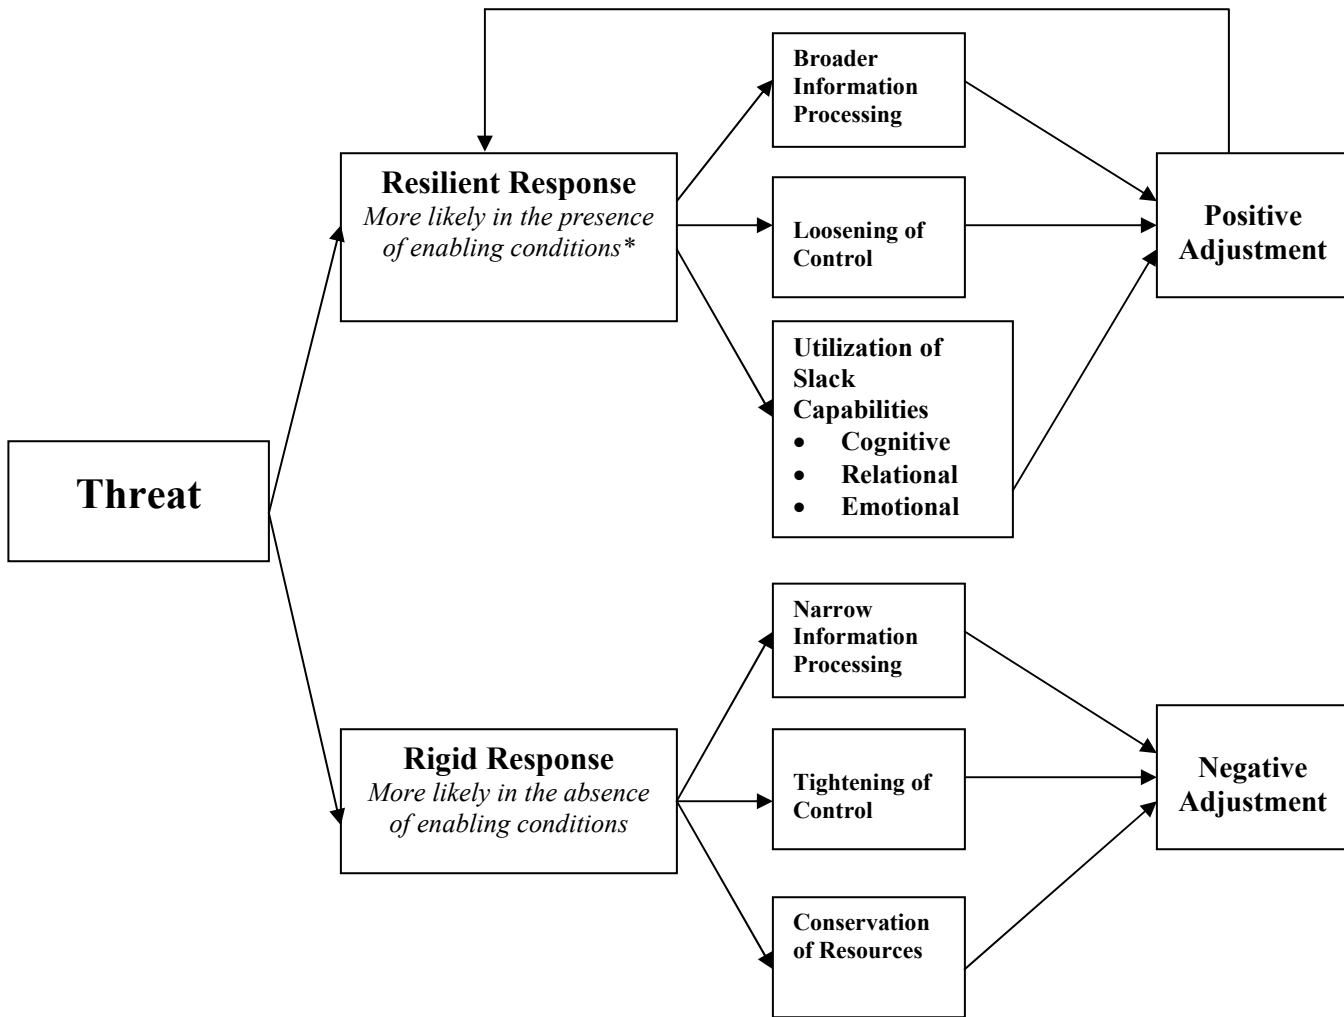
Threat

Resilient Response
More likely in the presence of enabling conditions*

Broader Information Processing

Loosening of Control

Utilization of Slack Capabilities
• Cognitive
• Relational
• Emotional

Positive Adjustment

Rigid Response
More likely in the absence of enabling conditions

Narrow Information Processing

Tightening of Control

Conservation of Resources

Negative Adjustment